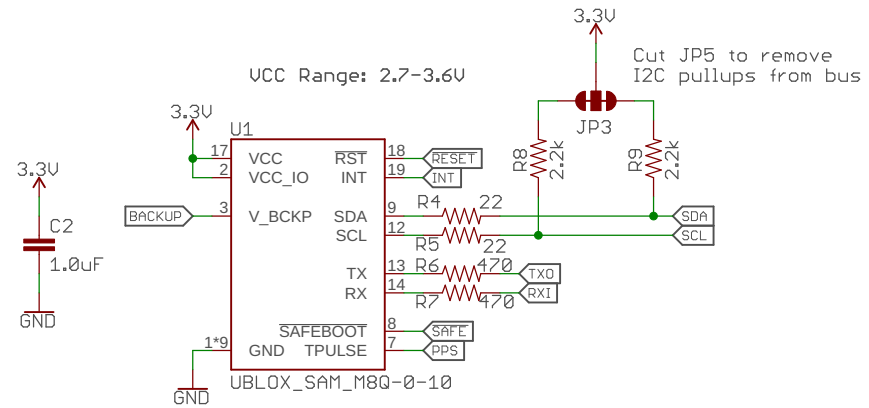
3.3V

Cut JP5 to remove I2C pullups from bus

VCC Range: 2.7-3.6V

3.3V

JP3

U1

R8 2.2k

R9 2.2k

3.3V

17 VCC

$\overline{RST}$ 18

RESET

2 VCC_IO

INT 19

INT

C2

BACKUP

3 V_BCKP

SDA 9

R4 22

SDA

SCL 12

R5 22

SCL

1.0uF

TX 13

R6 470

TXO

RX 14

R7 470

RXI

GND

$\overline{SAFEBOOT}$ 8

SAFE

1*9 GND

TPULSE 7

PPS

UBLOX_SAM_M8Q-0-10

GND